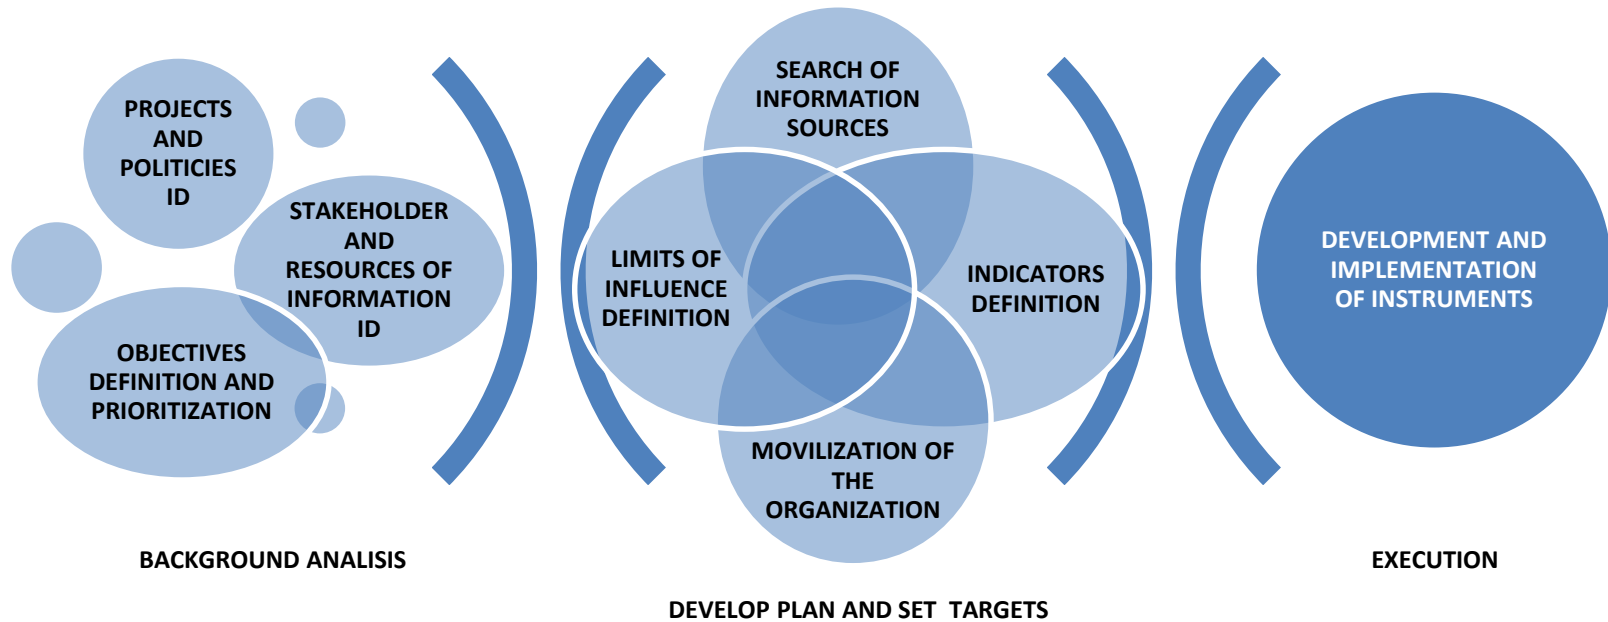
PROJECTS AND POLITICIES ID

STAKEHOLDER AND RESOURCES OF INFORMATION ID

OBJECTIVES DEFINITION AND PRIORITIZATION

BACKGROUND ANALISIS

SEARCH OF INFORMATION SOURCES

LIMITS OF INFLUENCE DEFINITION

INDICATORS DEFINITION

MOVILIZATION OF THE ORGANIZATION

DEVELOP PLAN AND SET TARGETS

DEVELOPMENT AND IMPLEMENTATION OF INSTRUMENTS

EXECUTION